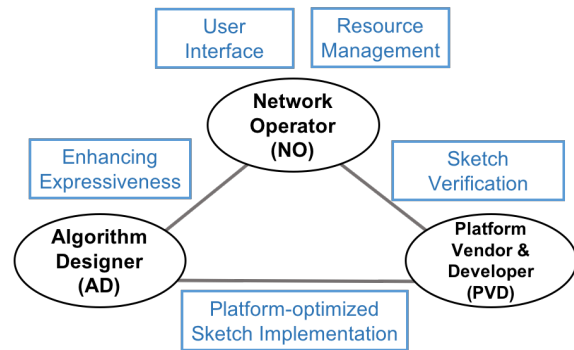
User Interface

Resource Management

Network Operator (NO)

Enhancing Expressiveness

Sketch Verification

Algorithm Designer (AD)

Platform Vendor & Developer (PVD)

Platform-optimized Sketch Implementation